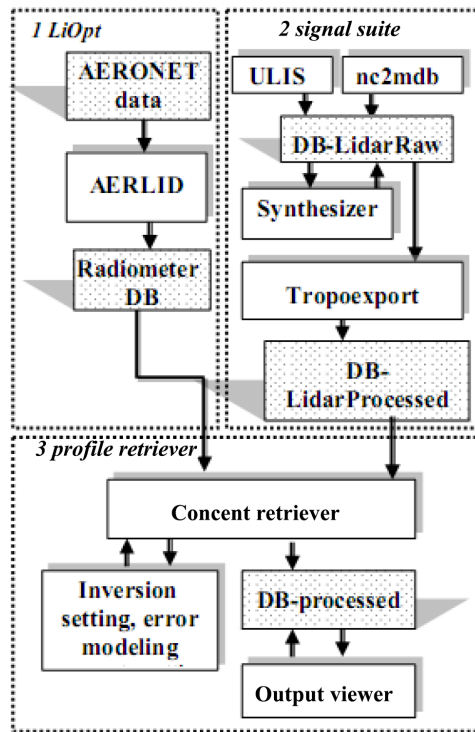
1 LiOpt

AERONET data

AERLID

Radiometer DB

2 signal suite

ULIS

nc2mdb

DB-LidarRaw

Synthesizer

Tropoexport

DB-LidarProcessed

3 profile retriever

Concent retriever

Inversion setting, error modeling

DB-processed

Output viewer